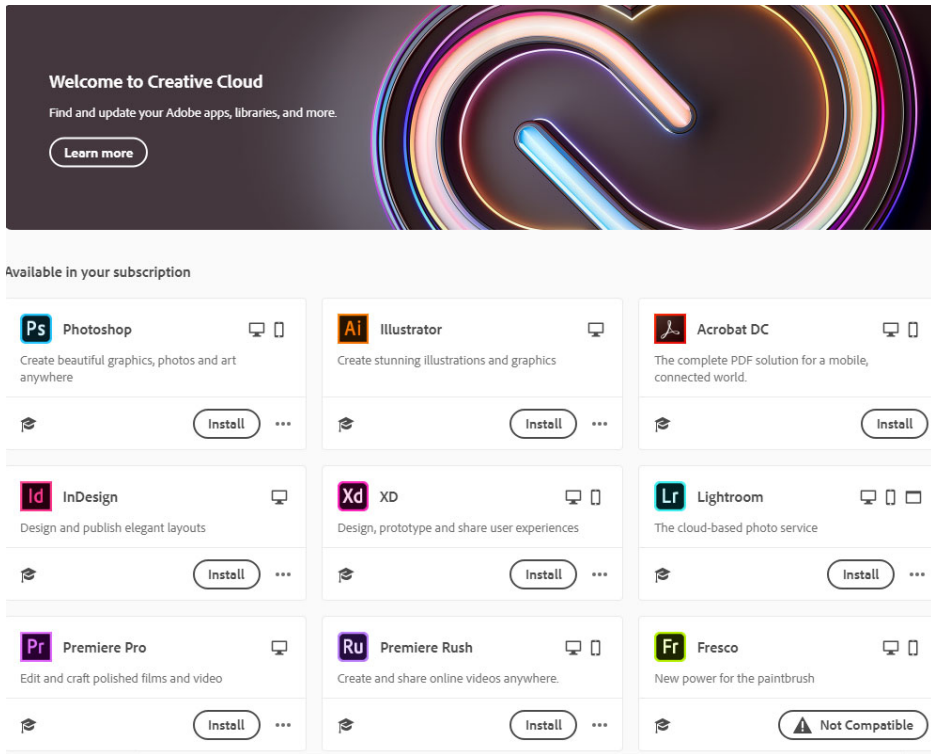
Welcome to Creative Cloud

Find and update your Adobe apps, libraries, and more.

Learn more

Available in your subscription

Ps Photoshop
Create beautiful graphics, photos and art anywhere
Install ···

Ai Illustrator
Create stunning illustrations and graphics
Install ···

Acrobat DC
The complete PDF solution for a mobile, connected world.
Install

Id InDesign
Design and publish elegant layouts
Install ···

Xd XD
Design, prototype and share user experiences
Install ···

Lr Lightroom
The cloud-based photo service
Install ···

Pr Premiere Pro
Edit and craft polished films and video
Install ···

Ru Premiere Rush
Create and share online videos anywhere.
Install ···

Fr Fresco
New power for the paintbrush
Not Compatible